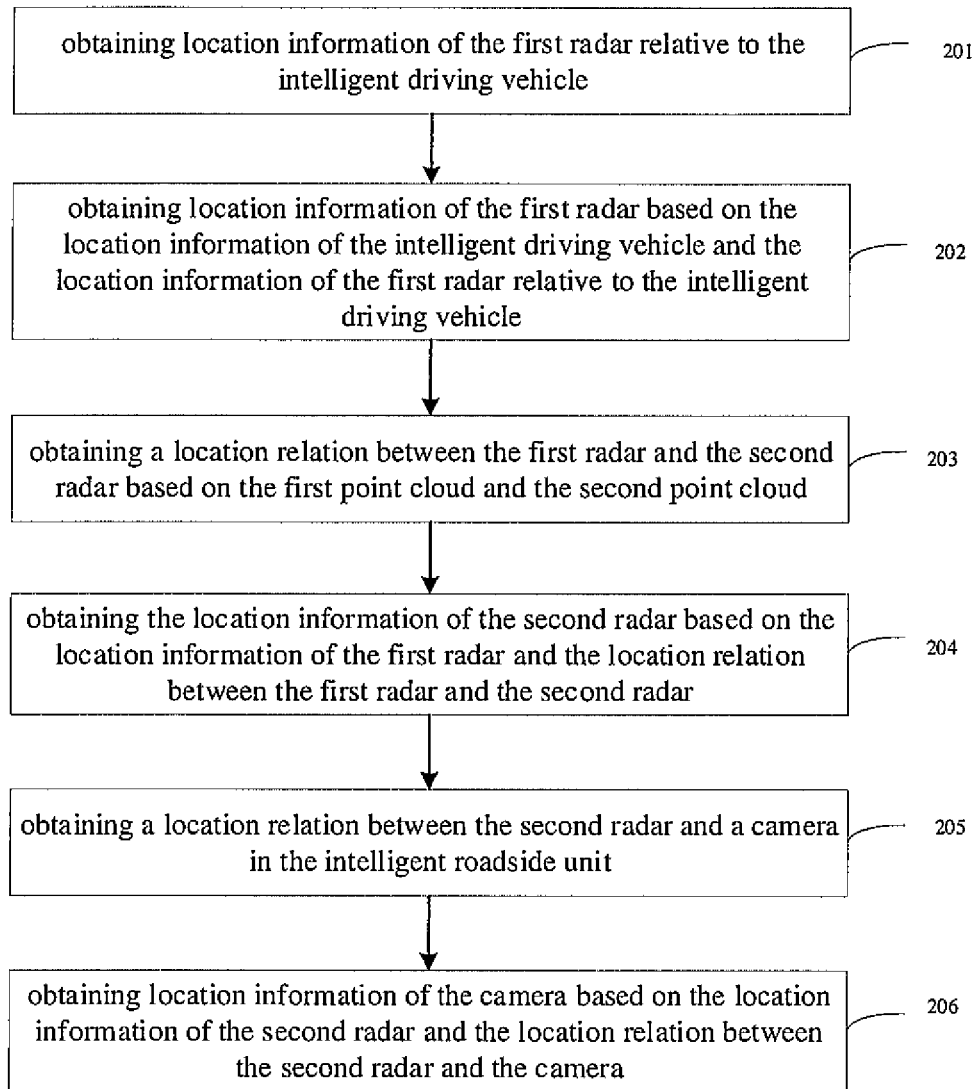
obtaining location information of the first radar relative to the intelligent driving vehicle

201

obtaining location information of the first radar based on the location information of the intelligent driving vehicle and the location information of the first radar relative to the intelligent driving vehicle

202

obtaining a location relation between the first radar and the second radar based on the first point cloud and the second point cloud

203

obtaining the location information of the second radar based on the location information of the first radar and the location relation between the first radar and the second radar

204

obtaining a location relation between the second radar and a camera in the intelligent roadside unit

205

obtaining location information of the camera based on the location information of the second radar and the location relation between the second radar and the camera

206